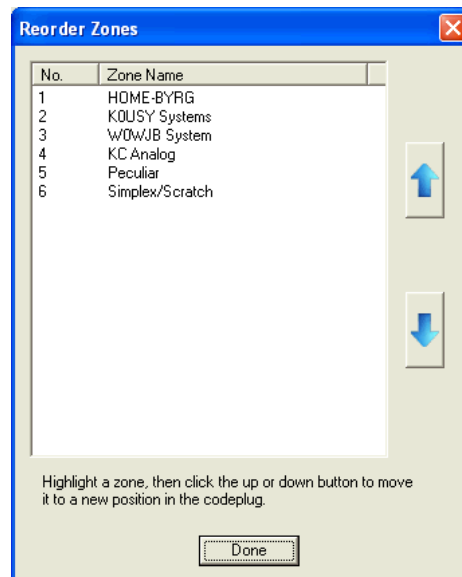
Reorder Zones

| No. | Zone Name |
|---|---|
| 1 | HOME-BYRG |
| 2 | K0USY Systems |
| 3 | W0WJB System |
| 4 | KC Analog |
| 5 | Peculiar |
| 6 | Simplex/Scratch |

Highlight a zone, then click the up or down button to move it to a new position in the codeplug.

Done